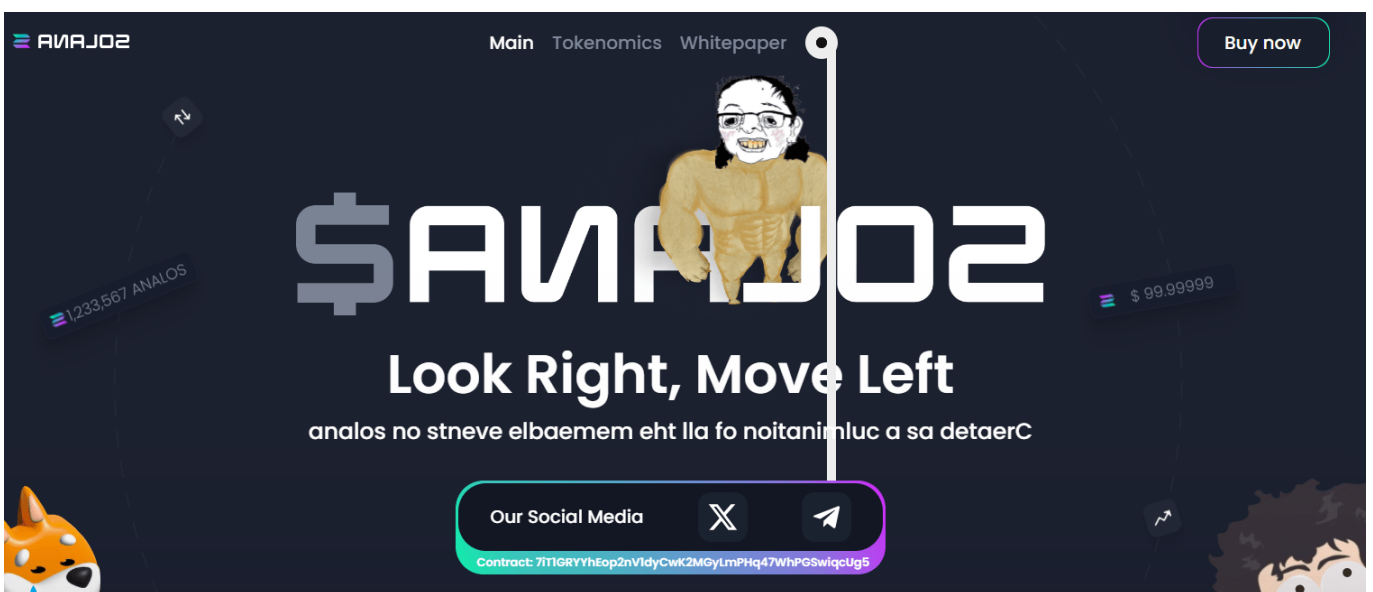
ANAJOS

Main Tokenomics Whitepaper

Buy now

1,233,567 ANALOS

$ 99.99999

$ANAJOS

Look Right, Move Left

analos no stneve elbaemem eht lla fo noitanimluc a sa detaerC

Our Social Media

Contract: 7iT1GRYYhEop2nV1dyCwK2MGyLmPHq47WhPGSwiqcUg5